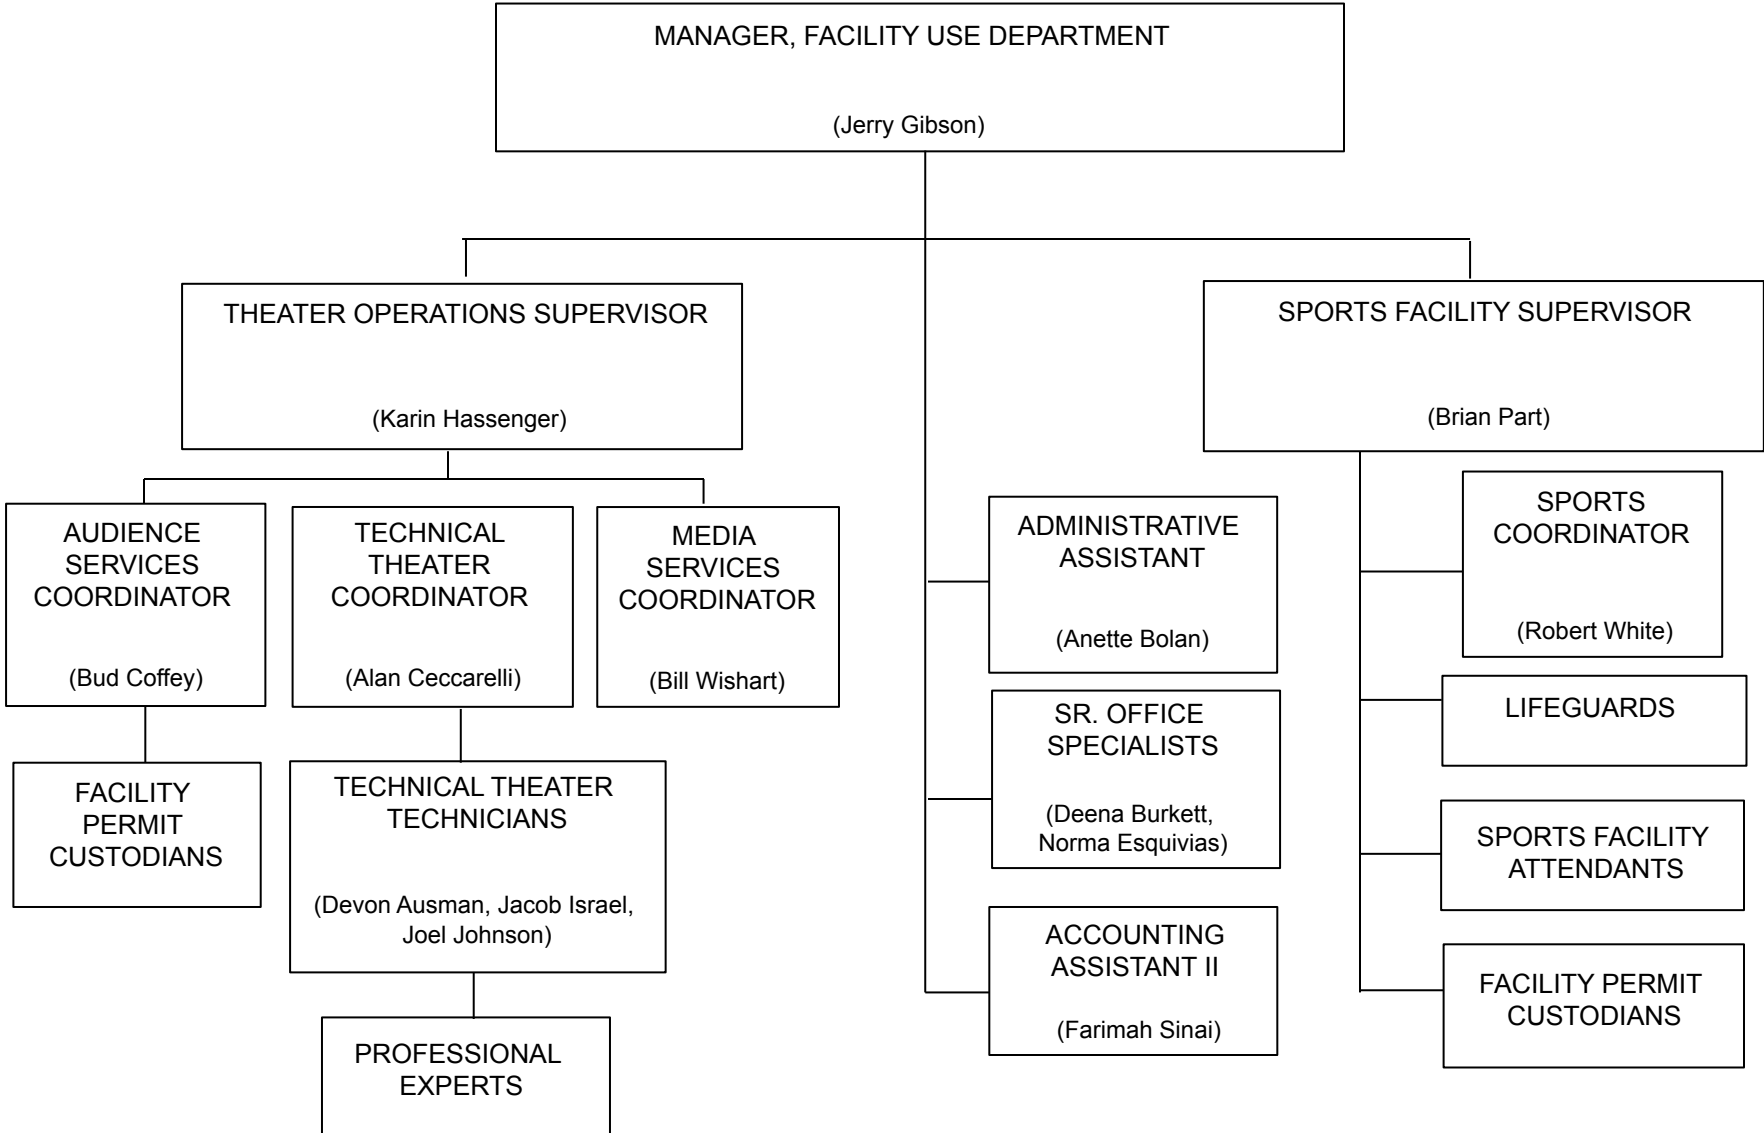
MANAGER, FACILITY USE DEPARTMENT

(Jerry Gibson)

THEATER OPERATIONS SUPERVISOR

(Karin Hassenger)

SPORTS FACILITY SUPERVISOR

(Brian Part)

AUDIENCE SERVICES COORDINATOR

(Bud Coffey)

TECHNICAL THEATER COORDINATOR

(Alan Ceccarelli)

MEDIA SERVICES COORDINATOR

(Bill Wishart)

FACILITY PERMIT CUSTODIANS

TECHNICAL THEATER TECHNICIANS

(Devon Ausman, Jacob Israel, Joel Johnson)

PROFESSIONAL EXPERTS

ADMINISTRATIVE ASSISTANT

(Anette Bolan)

SR. OFFICE SPECIALISTS

(Deena Burkett, Norma Esquivias)

ACCOUNTING ASSISTANT II

(Farimah Sinai)

SPORTS COORDINATOR

(Robert White)

LIFEGUARDS

SPORTS FACILITY ATTENDANTS

FACILITY PERMIT CUSTODIANS